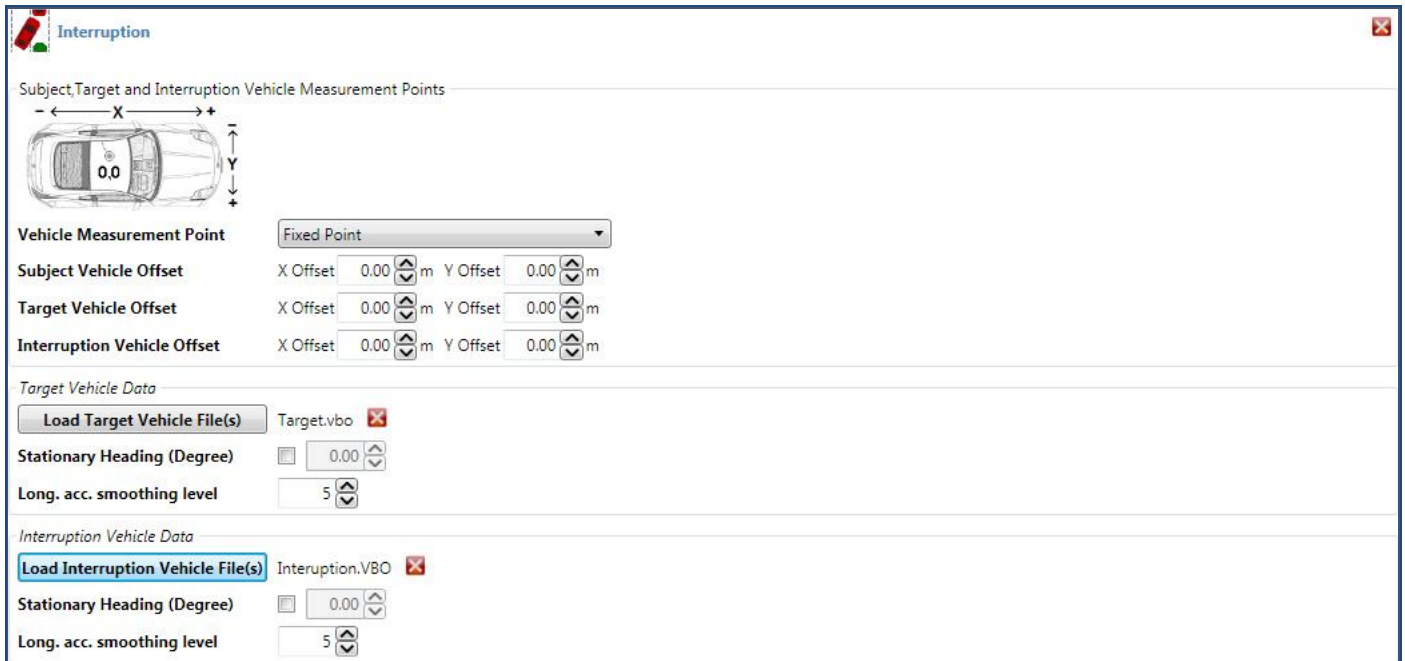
Interruption

Subject,Target and Interruption Vehicle Measurement Points

− ← X → +

− ↑ Y ↓ +

0,0

Vehicle Measurement Point Fixed Point

Subject Vehicle Offset X Offset 0.00 m Y Offset 0.00 m

Target Vehicle Offset X Offset 0.00 m Y Offset 0.00 m

Interruption Vehicle Offset X Offset 0.00 m Y Offset 0.00 m

Target Vehicle Data

Load Target Vehicle File(s) Target.vbo

Stationary Heading (Degree) 0.00

Long. acc. smoothing level 5

Interruption Vehicle Data

Load Interruption Vehicle File(s) Interuption.VBO

Stationary Heading (Degree) 0.00

Long. acc. smoothing level 5